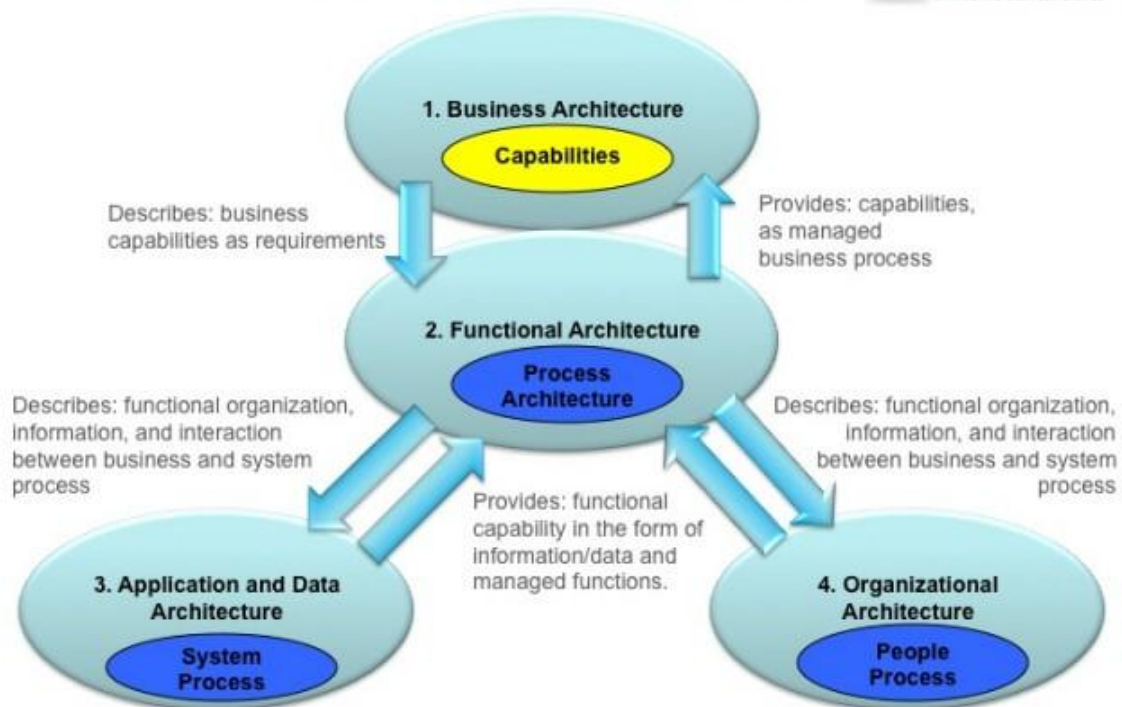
1. Business Architecture

Capabilities

Describes: business capabilities as requirements

Provides: capabilities, as managed business process

2. Functional Architecture

Process Architecture

Describes: functional organization, information, and interaction between business and system process

Describes: functional organization, information, and interaction between business and system process

Provides: functional capability in the form of information/data and managed functions.

3. Application and Data Architecture

System Process

4. Organizational Architecture

People Process